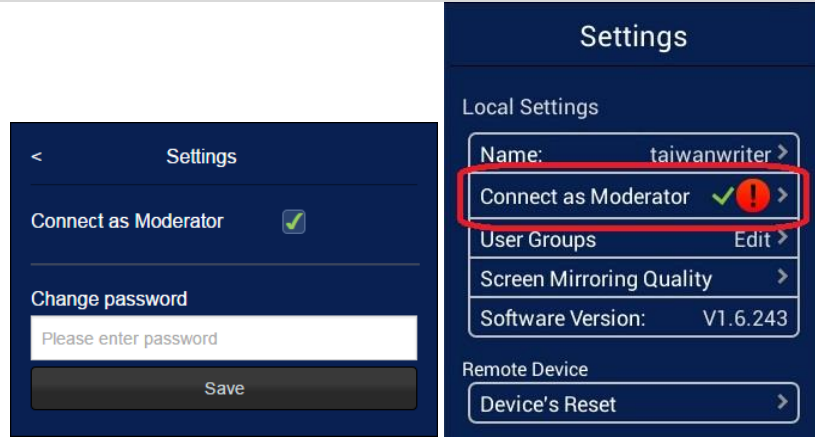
< Settings

Connect as Moderator ✓

Change password

Please enter password

Save

Settings

Local Settings

Name: taiwanwriter >

Connect as Moderator ✓ ! >

User Groups Edit >

Screen Mirroring Quality >

Software Version: V1.6.243

Remote Device

Device's Reset >